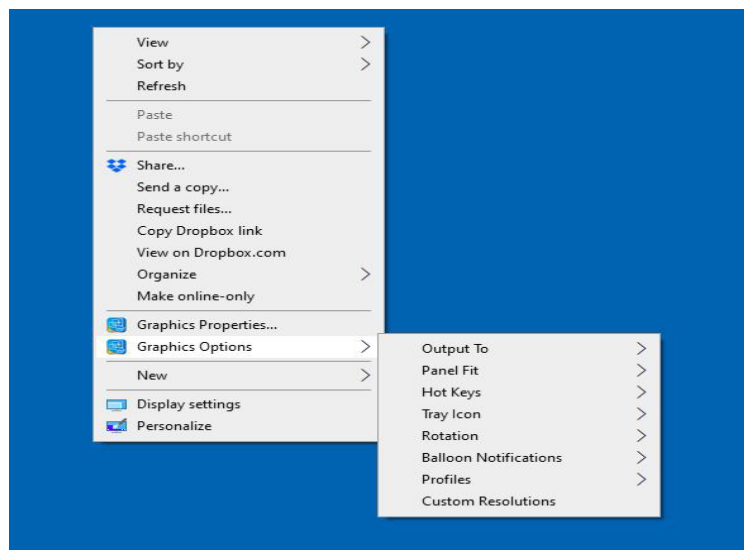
View
Sort by
Refresh

Paste
Paste shortcut

Share...
Send a copy...
Request files...
Copy Dropbox link
View on Dropbox.com
Organize
Make online-only

Graphics Properties...
Graphics Options

New

Display settings
Personalize

Output To
Panel Fit
Hot Keys
Tray Icon
Rotation
Balloon Notifications
Profiles
Custom Resolutions